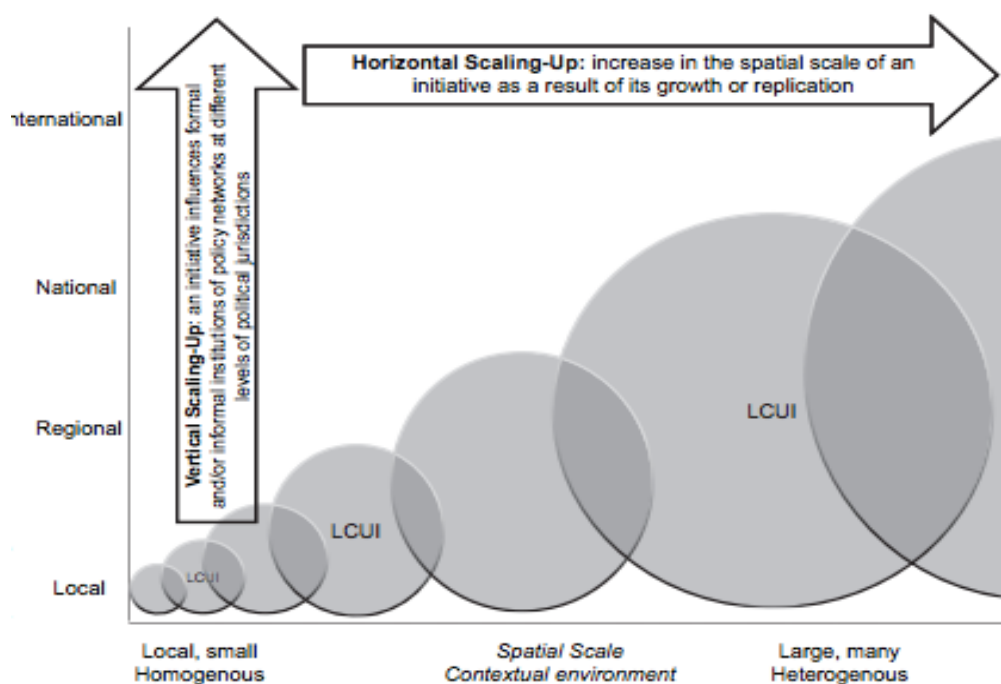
nternational

National

Regional

Local

Vertical Scaling-Up: an initiative influences formal and/or informal institutions of policy networks at different levels of political jurisdictions

Horizontal Scaling-Up: increase in the spatial scale of an initiative as a result of its growth or replication

LCUI

LCUI

LCUI

Local, small
Homogenous

Spatial Scale
Contextual environment

Large, many
Heterogenous